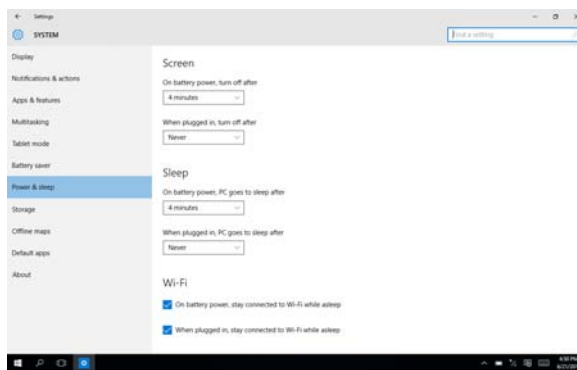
← Settings

SYSTEM

Find a setting

Display

Notifications & actions

Apps & features

Multitasking

Tablet mode

Battery saver

Power & sleep

Storage

Offline maps

Default apps

About

Screen

On battery power, turn off after

4 minutes

When plugged in, turn off after

Never

Sleep

On battery power, PC goes to sleep after

4 minutes

When plugged in, PC goes to sleep after

Never

Wi-Fi

On battery power, stay connected to Wi-Fi while asleep

When plugged in, stay connected to Wi-Fi while asleep

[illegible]